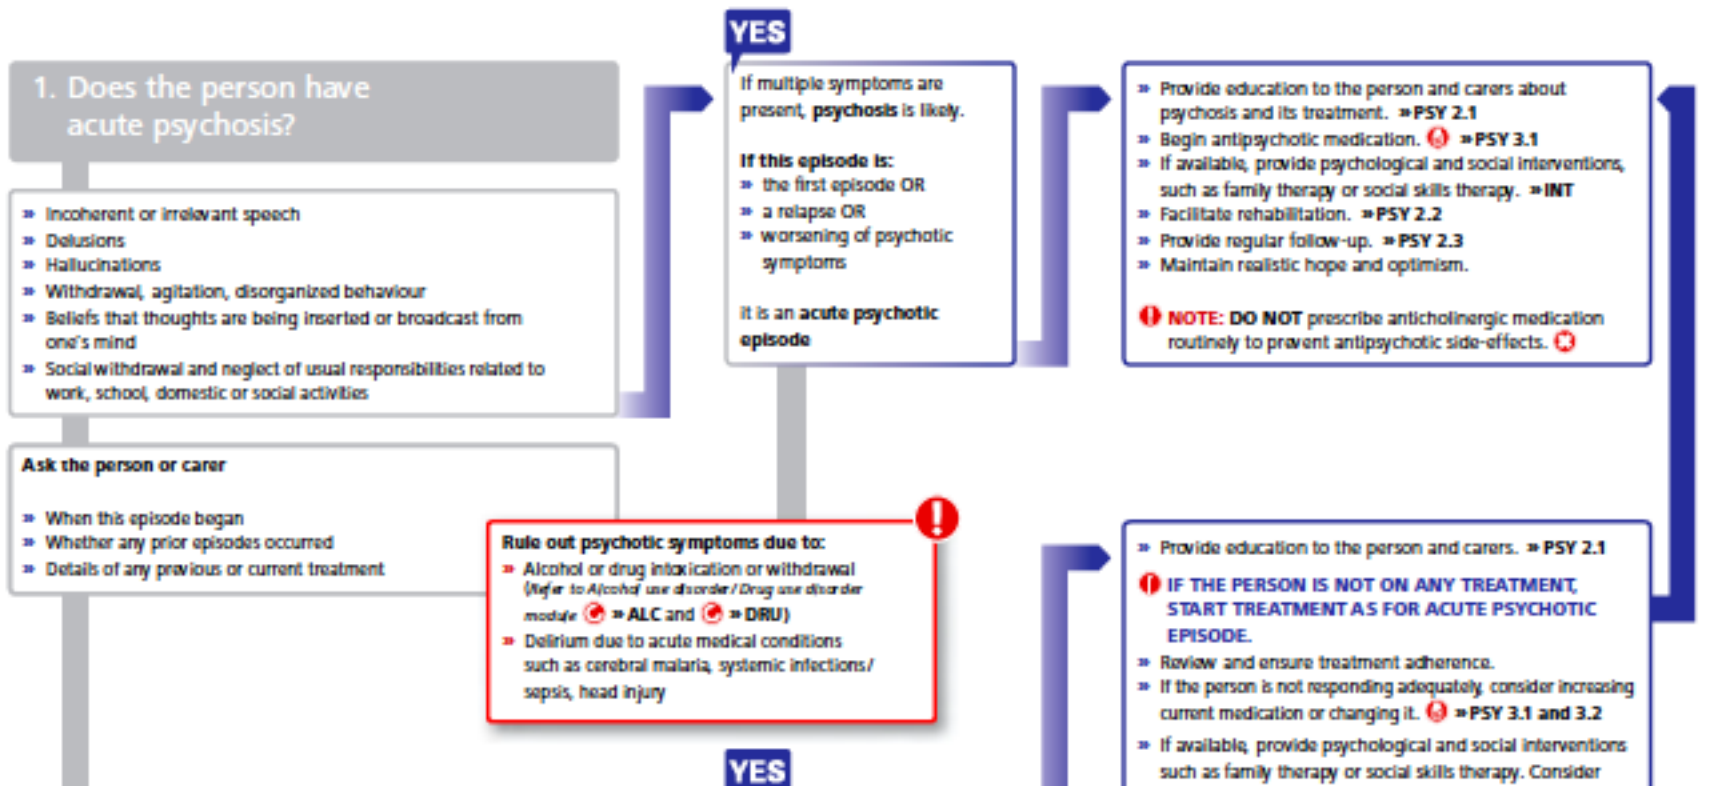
YES

1. Does the person have acute psychosis?

» Incoherent or irrelevant speech
» Delusions
» Hallucinations
» Withdrawal, agitation, disorganized behaviour
» Beliefs that thoughts are being inserted or broadcast from one's mind
» Social withdrawal and neglect of usual responsibilities related to work, school, domestic or social activities

If multiple symptoms are present, psychosis is likely.

If this episode is:
» the first episode OR
» a relapse OR
» worsening of psychotic symptoms

It is an acute psychotic episode

» Provide education to the person and carers about psychosis and its treatment. »PSY 2.1
» Begin antipsychotic medication. »PSY 3.1
» If available, provide psychological and social interventions, such as family therapy or social skills therapy. »INT
» Facilitate rehabilitation. »PSY 2.2
» Provide regular follow-up. »PSY 2.3
» Maintain realistic hope and optimism.

NOTE: DO NOT prescribe anticholinergic medication routinely to prevent antipsychotic side-effects.

Ask the person or carer

» When this episode began
» Whether any prior episodes occurred
» Details of any previous or current treatment

Rule out psychotic symptoms due to:
» Alcohol or drug intoxication or withdrawal (Refer to Alcohol use disorder / Drug use disorder module »ALC and »DRU)
» Delirium due to acute medical conditions such as cerebral malaria, systemic infections / sepsis, head injury

YES

» Provide education to the person and carers. »PSY 2.1
IF THE PERSON IS NOT ON ANY TREATMENT, START TREATMENT AS FOR ACUTE PSYCHOTIC EPISODE.
» Review and ensure treatment adherence.
» If the person is not responding adequately, consider increasing current medication or changing it. »PSY 3.1 and 3.2
» If available, provide psychological and social interventions such as family therapy or social skills therapy. Consider